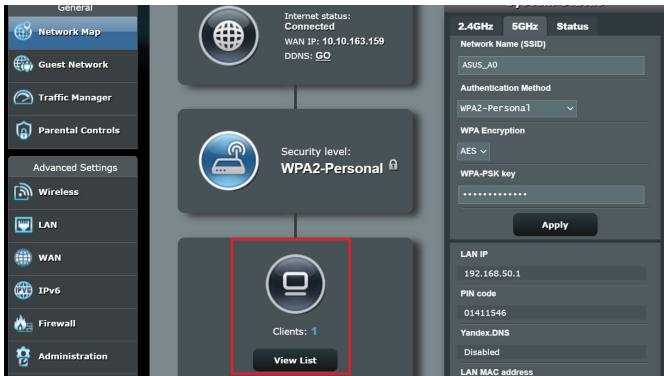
General

Network Map

Guest Network

Traffic Manager

Parental Controls

Advanced Settings

Wireless

LAN

WAN

IPv6

Firewall

Administration

Internet status:
Connected
WAN IP: 10.10.163.159
DDNS: GO

Security level:
WPA2-Personal

Clients: 1

View List

2.4GHz 5GHz Status

Network Name (SSID)

ASUS_A0

Authentication Method

WPA2-Personal

WPA Encryption

AES

WPA-PSK key

••••••••••••••

Apply

LAN IP

192.168.50.1

PIN code

01411546

Yandex.DNS

Disabled

LAN MAC address